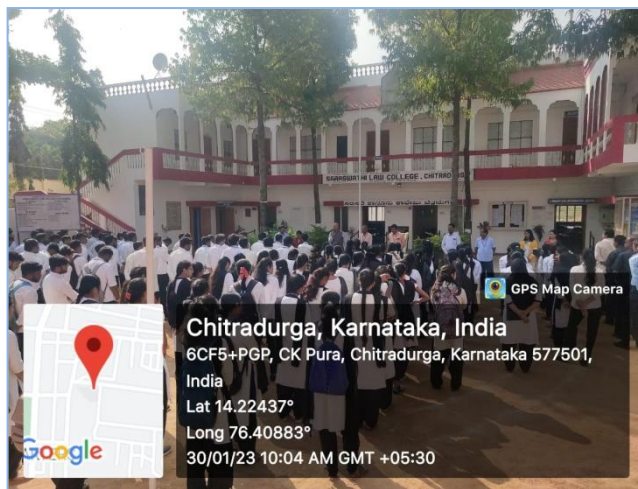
SARASWATHI LAW COLLEGE, CHITRADURGA

GPS Map Camera

Chitradurga, Karnataka, India
6CF5+PGP, CK Pura, Chitradurga, Karnataka 577501, India
Lat 14.22437°
Long 76.40883°
30/01/23 10:04 AM GMT +05:30

Google